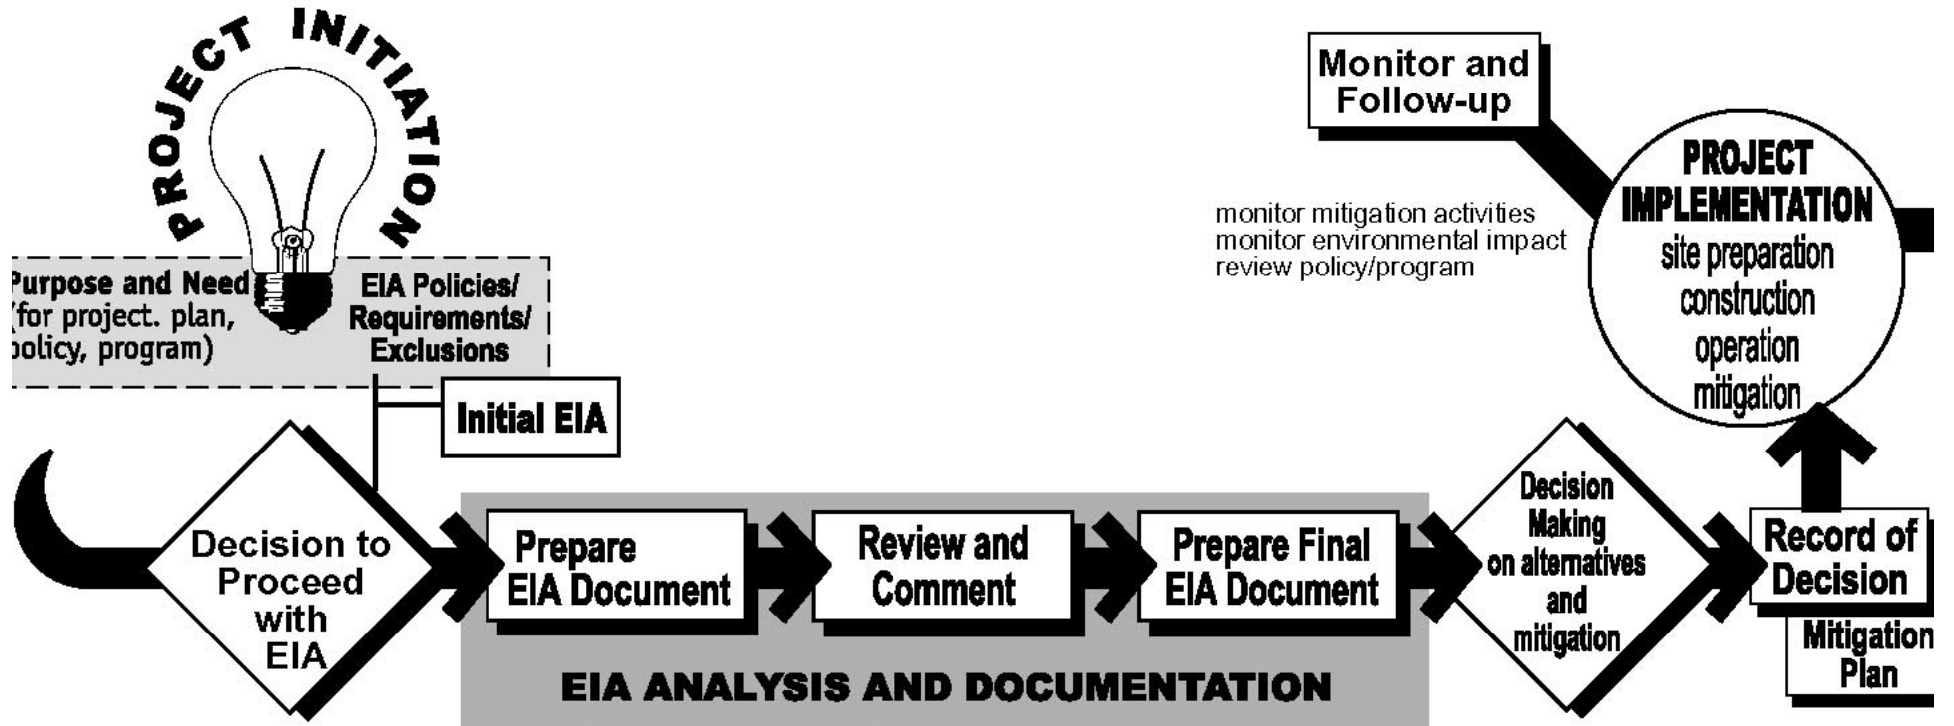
PROJECT INITIATION

Purpose and Need (for project. plan, policy, program)

EIA Policies/ Requirements/ Exclusions

Initial EIA

Decision to Proceed with EIA

Prepare EIA Document

Review and Comment

Prepare Final EIA Document

EIA ANALYSIS AND DOCUMENTATION

Decision Making on alternatives and mitigation

Record of Decision

Mitigation Plan

Monitor and Follow-up

monitor mitigation activities
monitor environmental impact
review policy/program

PROJECT IMPLEMENTATION
site preparation
construction
operation
mitigation